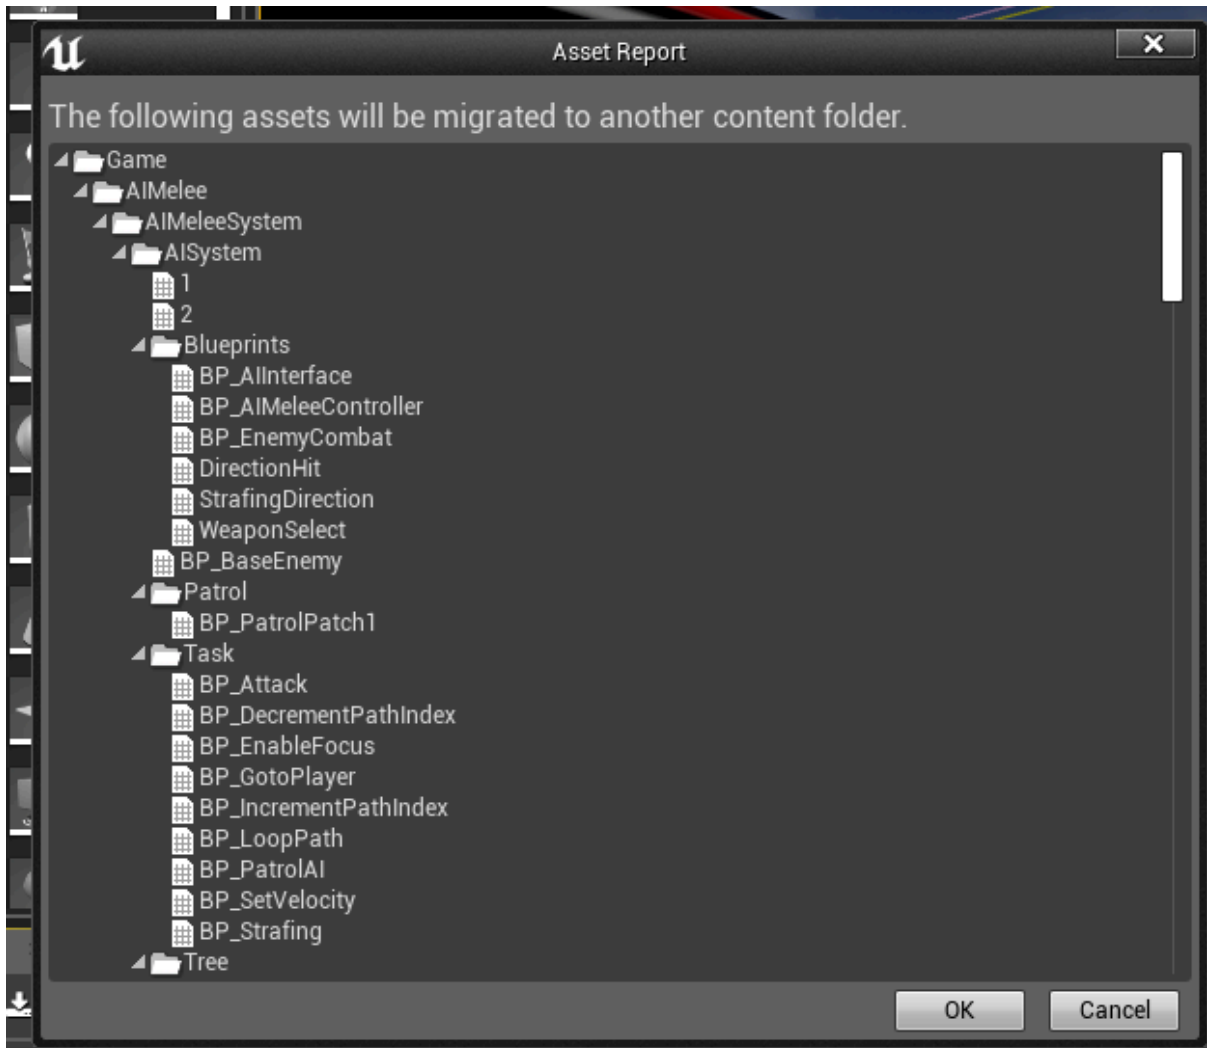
Asset Report

The following assets will be migrated to another content folder.

Game
AIMelee
AIMeleeSystem
AISystem
1
2
Blueprints
BP_AIInterface
BP_AIMeleeController
BP_EnemyCombat
DirectionHit
StrafingDirection
WeaponSelect
BP_BaseEnemy
Patrol
BP_PatrolPatch1
Task
BP_Attack
BP_DecrementPathIndex
BP_EnableFocus
BP_GotoPlayer
BP_IncrementPathIndex
BP_LoopPath
BP_PatrolAI
BP_SetVelocity
BP_Strafing
Tree

OK
Cancel